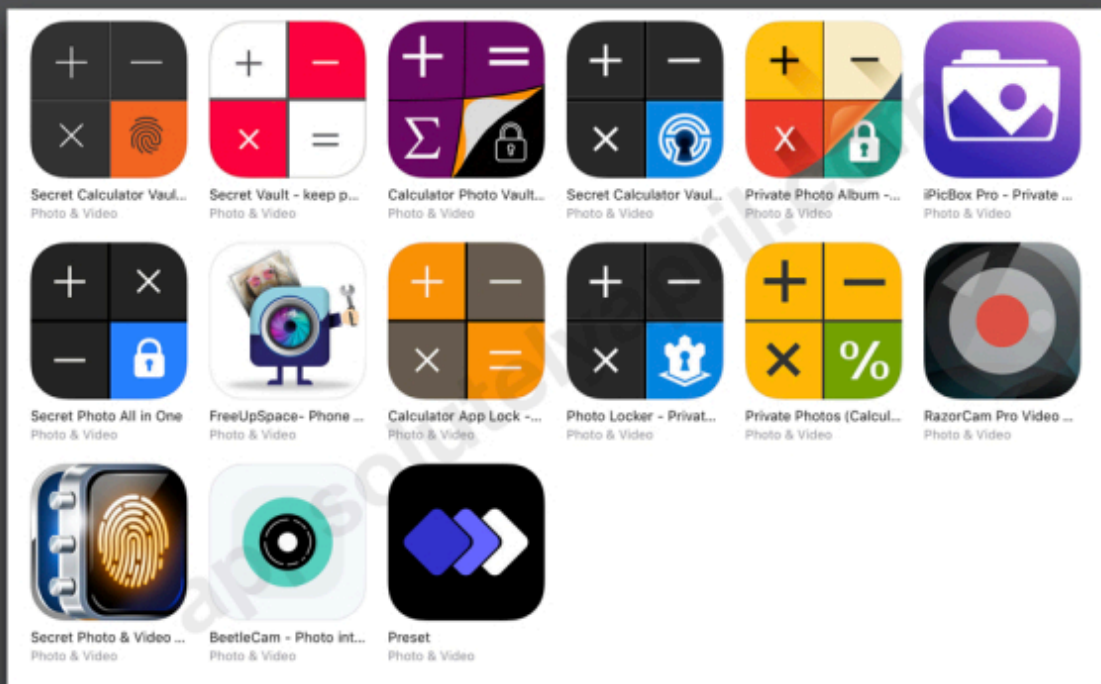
Secret Calculator Vaul...
Photo & Video

Secret Vault - keep p...
Photo & Video

Calculator Photo Vault...
Photo & Video

Secret Calculator Vaul...
Photo & Video

Private Photo Album -...
Photo & Video

iPicBox Pro - Private ...
Photo & Video

Secret Photo All in One
Photo & Video

FreeUpSpace- Phone ...
Photo & Video

Calculator App Lock -...
Photo & Video

Photo Locker - Privat...
Photo & Video

Private Photos (Calcul...
Photo & Video

RazorCam Pro Video ...
Photo & Video

Secret Photo & Video ...
Photo & Video

BeetleCam - Photo int...
Photo & Video

Preset
Photo & Video